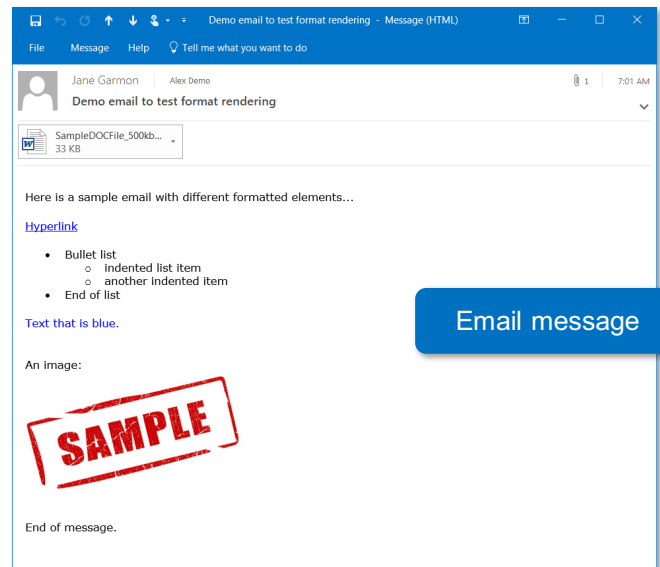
Demo email to test format rendering - Message (HTML)

File Message Help Tell me what you want to do

Jane Garmon Alex Demo
Demo email to test format rendering
1 7:01 AM

SampleDOCFile_500kb...
33 KB

Here is a sample email with different formatted elements...

Hyperlink

- Bullet list
  - indented list item
  - another indented item
- End of list

Text that is blue.

Email message

An image:

SAMPLE

End of message.